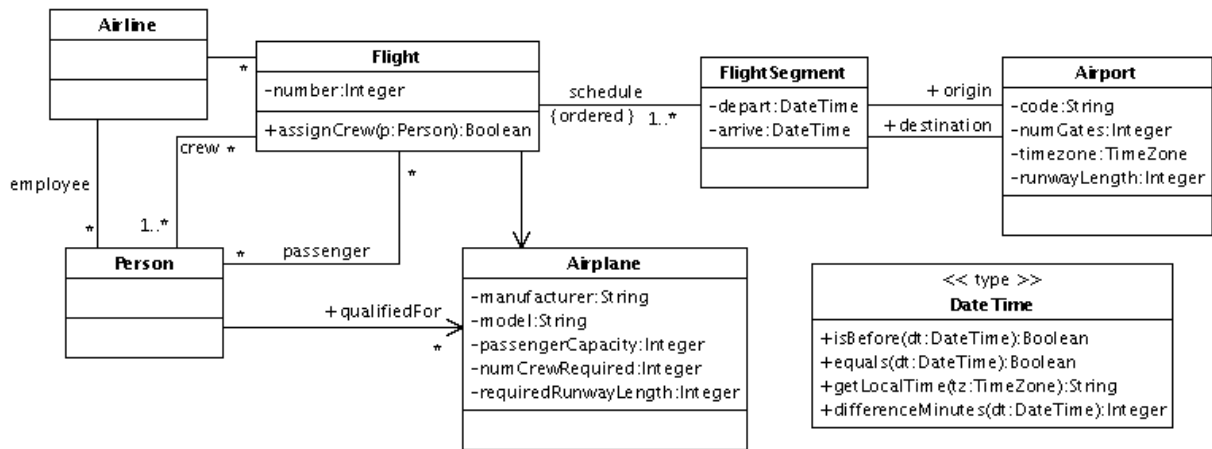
Airline

*

Flight
-number:Integer
+assignCrew(p:Person):Boolean

schedule
{ordered} 1..*

FlightSegment
-depart:DateTime
-arrive:DateTime

+origin
+destination

Airport
-code:String
-numGates:Integer
-timezone:TimeZone
-runwayLength:Integer

crew *
employee
*
1..*
*
* passenger

Person

Airplane
-manufacturer:String
-model:String
-passengerCapacity:Integer
-numCrewRequired:Integer
-requiredRunwayLength:Integer

+qualifiedFor
*

<< type >>
DateTime
+isBefore(dt:DateTime):Boolean
+equals(dt:DateTime):Boolean
+getLocalTime(tz:TimeZone):String
+differenceMinutes(dt:DateTime):Integer